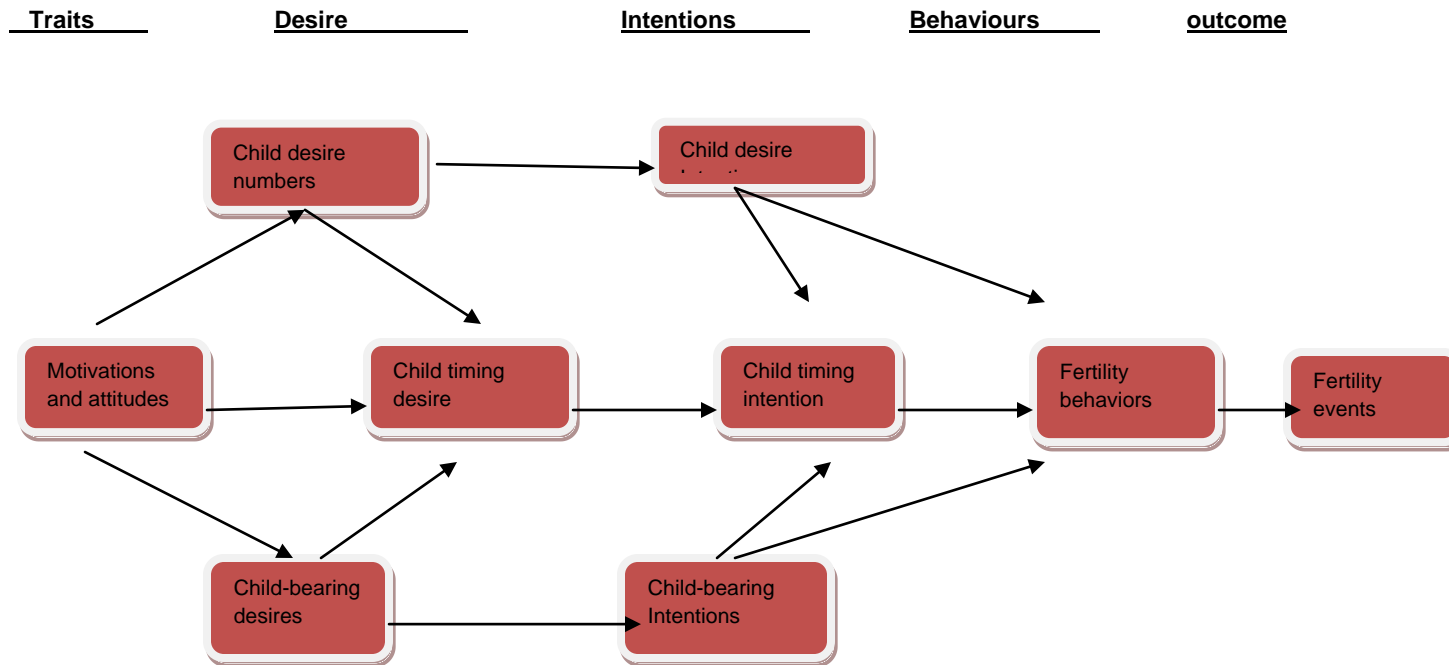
Traits Desire Intentions Behaviours outcome

Child desire numbers

Child desire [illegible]

Motivations and attitudes

Child timing desire

Child timing intention

Fertility behaviors

Fertility events

Child-bearing desires

Child-bearing Intentions